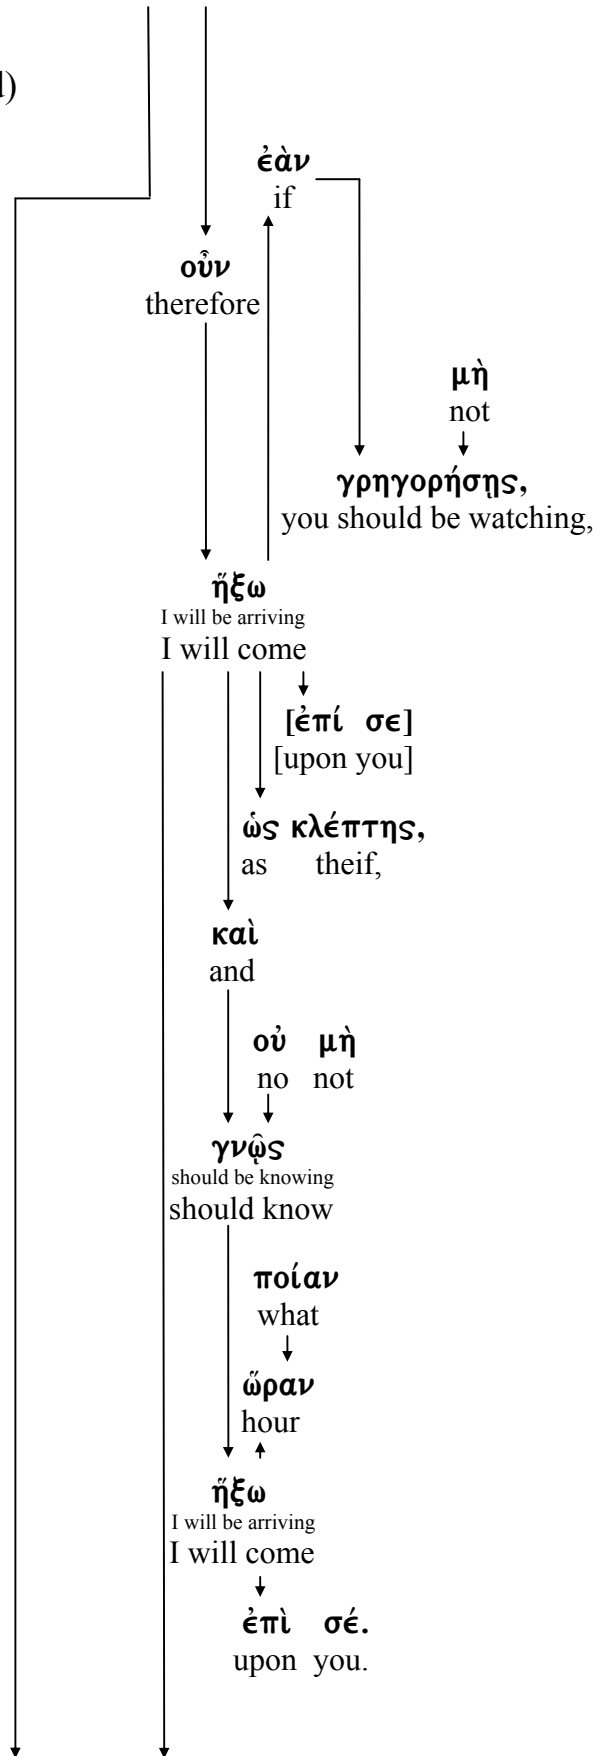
l)

ἐὰν
if

οὖν
therefore

μὴ
not

γρηγορήσῃς,
you should be watching,

ἥξω
I will be arriving
I will come

[ἐπί σε]
[upon you]

ὡς κλέπτης,
as theif,

καὶ
and

οὐ μὴ
no not

γνῷς
should be knowing
should know

ποίαν
what

ὥραν
hour

ἥξω
I will be arriving
I will come

ἐπὶ σέ.
upon you.